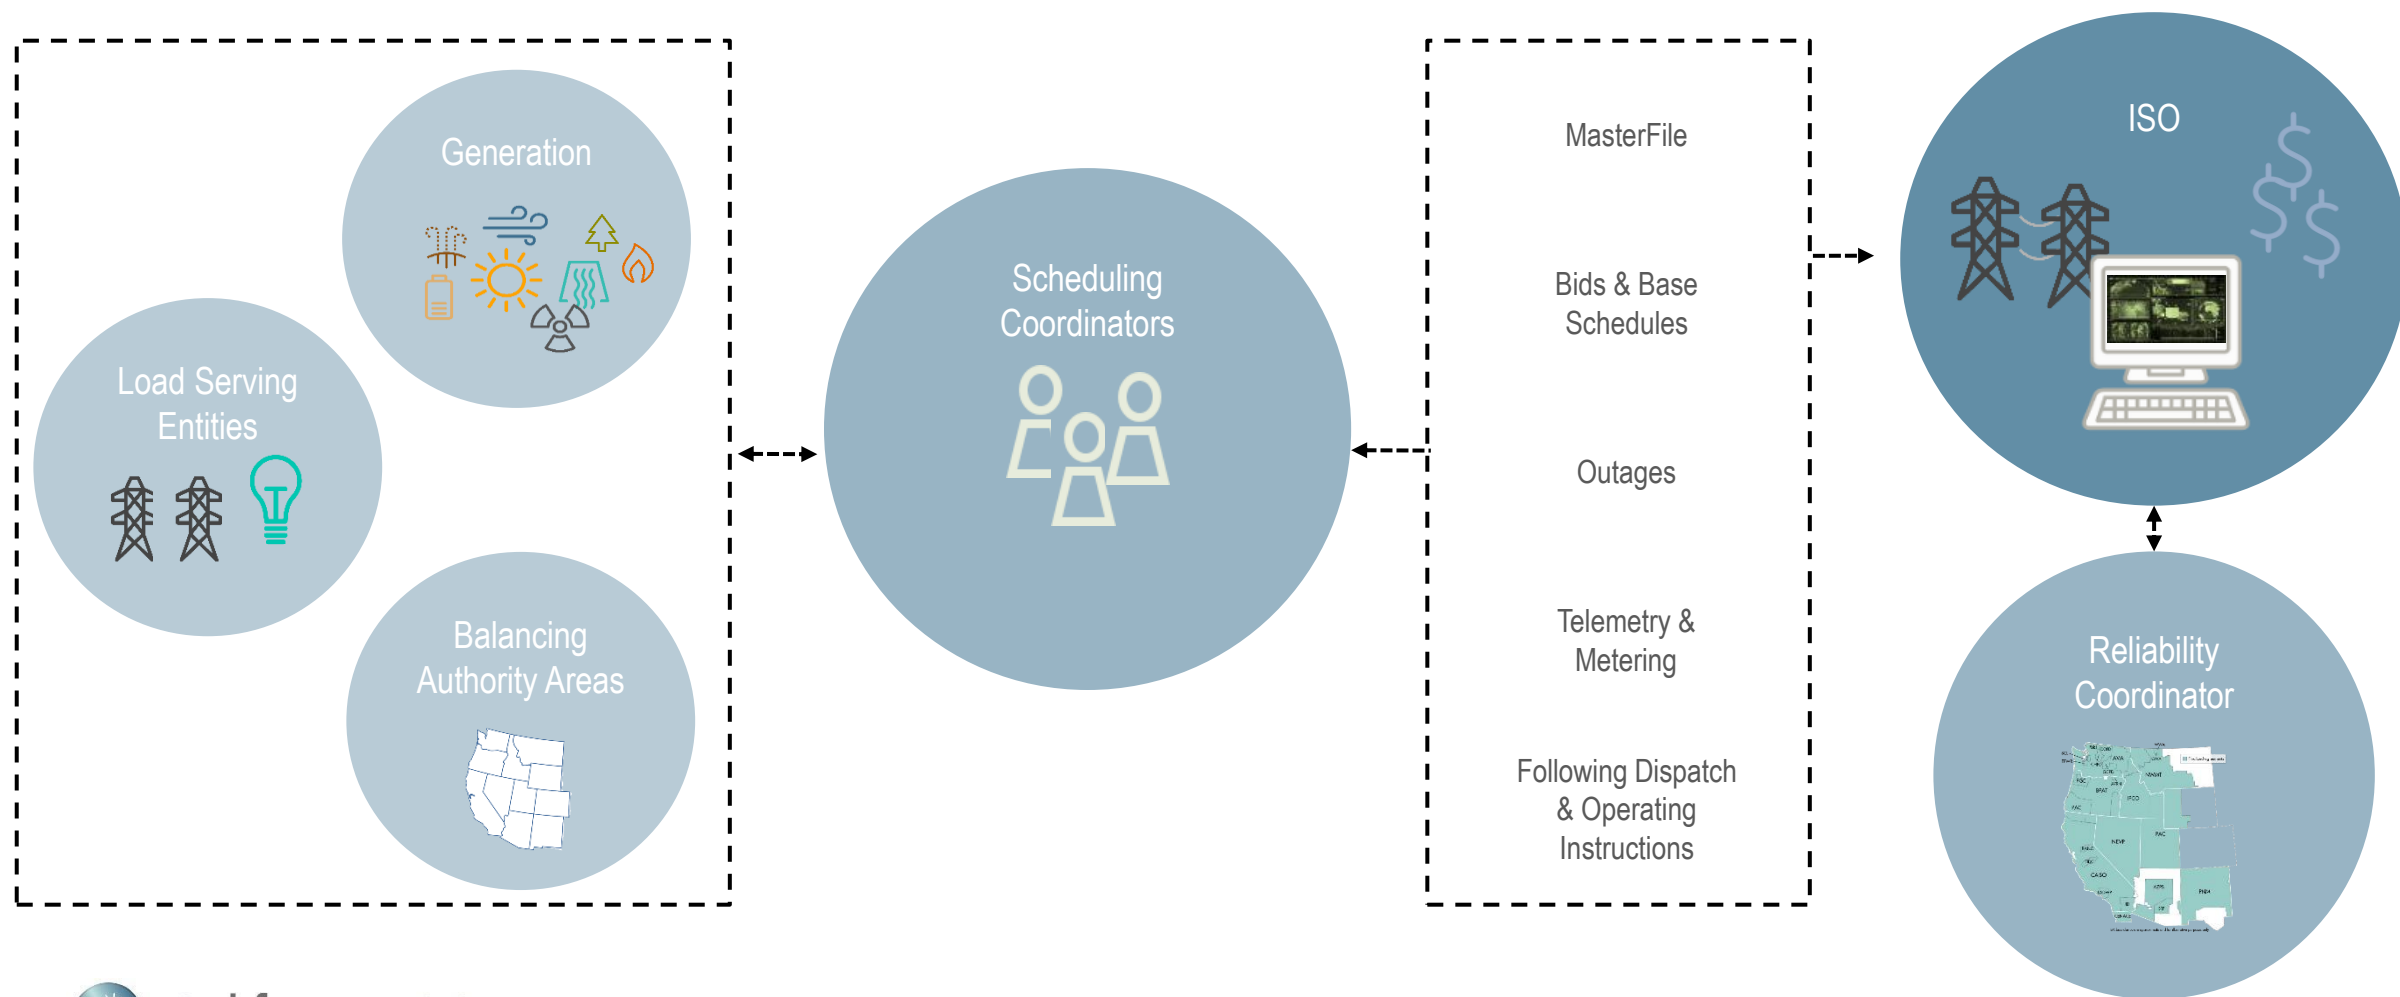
Generation

Load Serving Entities

Balancing Authority Areas

Scheduling Coordinators

MasterFile

Bids & Base Schedules

Outages

Telemetry & Metering

Following Dispatch & Operating Instructions

ISO

Reliability Coordinator